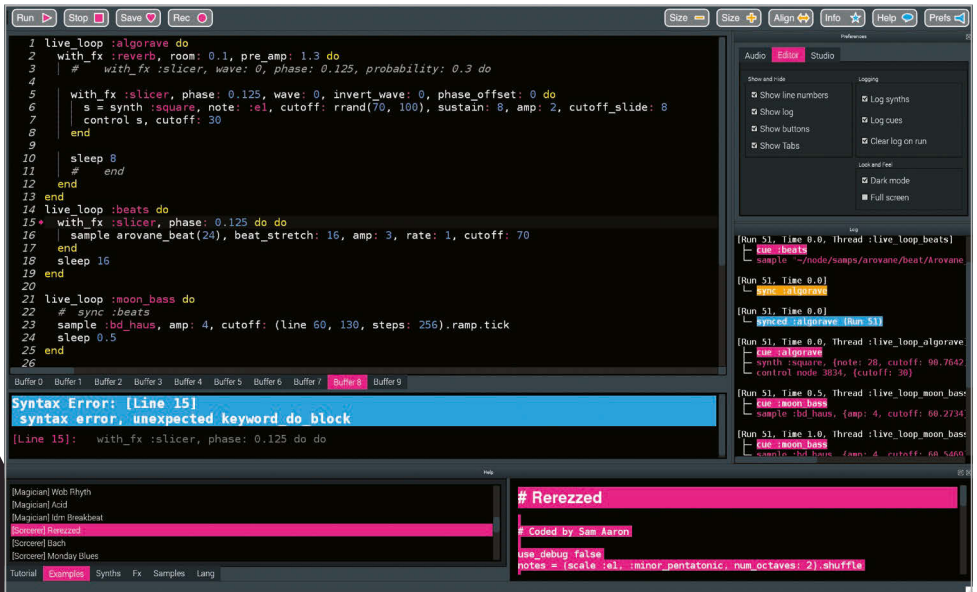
Run Stop Save Rec Size Size Align Info Help Prefs

1 live_loop :algorave do
2 with_fx :reverb, room: 0.1, pre_amp: 1.3 do
3 # with_fx :slicer, wave: 0, phase: 0.125, probability: 0.3 do
4
5 with_fx :slicer, phase: 0.125, wave: 0, invert_wave: 0, phase_offset: 0 do
6 s = synth :square, note: :e1, cutoff: rrand(70, 100), sustain: 8, amp: 2, cutoff_slide: 8
7 control s, cutoff: 30
8 end
9
10 sleep 8
11 # end
12 end
13 end
14 live_loop :beats do
15 with_fx :slicer, phase: 0.125 do do
16 sample arovane_beat(24), beat_stretch: 16, amp: 3, rate: 1, cutoff: 70
17 end
18 sleep 16
19 end
20
21 live_loop :moon_bass do
22 # sync :beats
23 sample :bd_haus, amp: 4, cutoff: (line 60, 130, steps: 256).ramp.tick
24 sleep 0.5
25 end
26

Buffer 0 Buffer 1 Buffer 2 Buffer 3 Buffer 4 Buffer 5 Buffer 6 Buffer 7 Buffer 8 Buffer 9

Syntax Error: [Line 15]
syntax error, unexpected keyword_do_block
[Line 15]: with_fx :slicer, phase: 0.125 do do

Preferences
Audio Editor Studio
Show and hide
Show line numbers
Show log
Show buttons
Show Tabs
Logging
Log synths
Log cues
Clear log on run
Look and Feel
Dark mode
Full screen

Log
[Run 51, Time 0.0, Thread :live_loop_beats]
└ cue :beats
└ sample '~/node/samps/arovane/beat/Arovane_
[Run 51, Time 0.0]
└ sync :algorave
[Run 51, Time 0.0]
└ synced :algorave (Run 51)
[Run 51, Time 0.0, Thread :live_loop_algorave
├ cue :algorave
├ synth :square, {note: 28, cutoff: 90.7642
└ control node 3834, {cutoff: 30}
[Run 51, Time 0.5, Thread :live_loop_moon_bass
├ cue :moon_bass
└ sample :bd_haus, {amp: 4, cutoff: 60.2734
[Run 51, Time 1.0, Thread :live_loop_moon_bass
├ cue :moon_bass
└ sample :bd_haus, {amp: 4, cutoff: 60.5469

Help
[Magician] Wob Rhyth
[Magician] Acid
[Magician] Idm Breakbeat
[Sorcerer] Rerezzed
[Sorcerer] Bach
[Sorcerer] Monday Blues
Tutorial Examples Synths Fx Samples Lang

# Rerezzed

# Coded by Sam Aaron

use_debug false
notes = (scale :e1, :minor_pentatonic, num_octaves: 2).shuffle